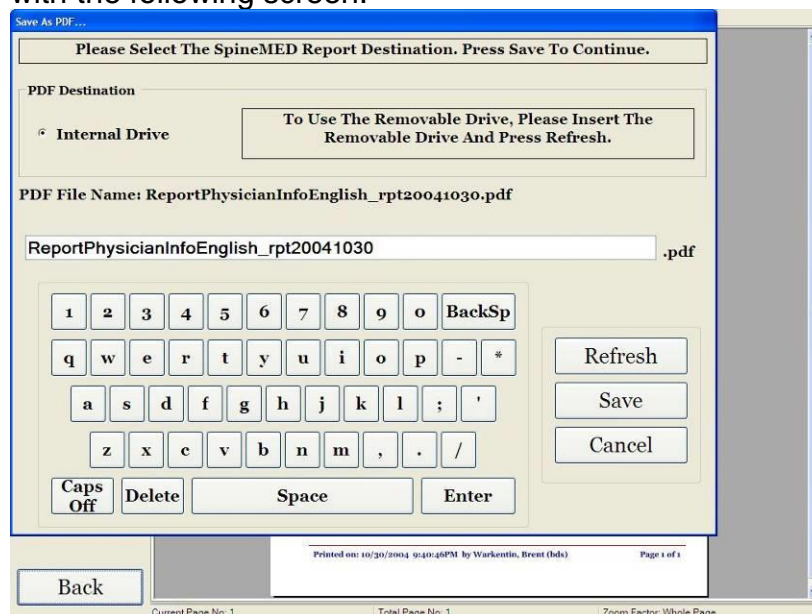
with the following screen.

Save As PDF...

Please Select The SpineMED Report Destination. Press Save To Continue.

PDF Destination

Internal Drive

To Use The Removable Drive, Please Insert The Removable Drive And Press Refresh.

PDF File Name: ReportPhysicianInfoEnglish_rpt20041030.pdf

ReportPhysicianInfoEnglish_rpt20041030

.pdf

1 2 3 4 5 6 7 8 9 0 BackSp

q w e r t y u i o p - *

a s d f g h j k l ; '

z x c v b n m , . /

Caps Off Delete Space Enter

Refresh

Save

Cancel

Printed on: 10/30/2004 9:40:46PM by Warkentin, Brent (bds)

Page 1 of 1

Back

Current Page No: 1

Total Page No: 1

Zoom Factor: Whole Page